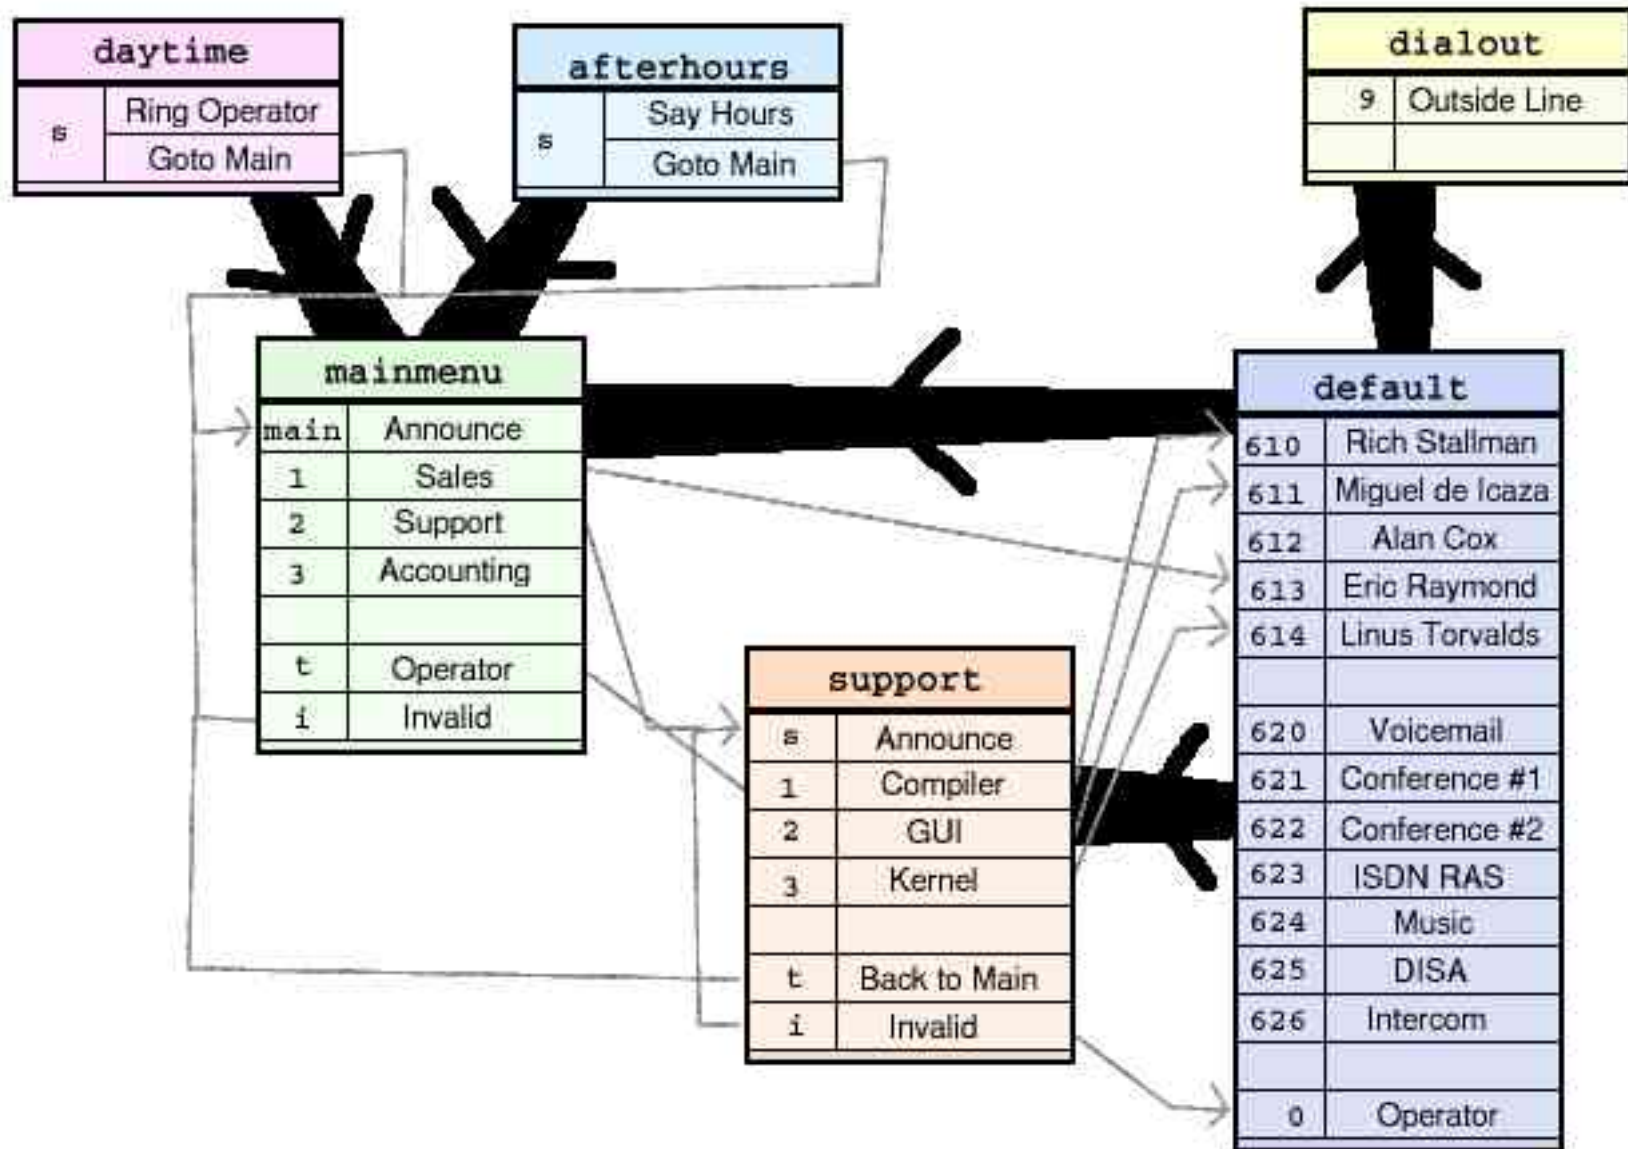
daytime

| s | Ring Operator |
|---|---|
| | Goto Main |

afterhours

| s | Say Hours |
|---|---|
| | Goto Main |

dialout

| 9 | Outside Line |
|---|---|
| | |

mainmenu

| main | Announce |
|---|---|
| 1 | Sales |
| 2 | Support |
| 3 | Accounting |
| | |
| t | Operator |
| i | Invalid |

default

| 610 | Rich Stallman |
|---|---|
| 611 | Miguel de Icaza |
| 612 | Alan Cox |
| 613 | Eric Raymond |
| 614 | Linus Torvalds |
| | |
| 620 | Voicemail |
| 621 | Conference #1 |
| 622 | Conference #2 |
| 623 | ISDN RAS |
| 624 | Music |
| 625 | DISA |
| 626 | Intercom |
| | |
| 0 | Operator |

support

| s | Announce |
|---|---|
| 1 | Compiler |
| 2 | GUI |
| 3 | Kernel |
| | |
| t | Back to Main |
| i | Invalid |